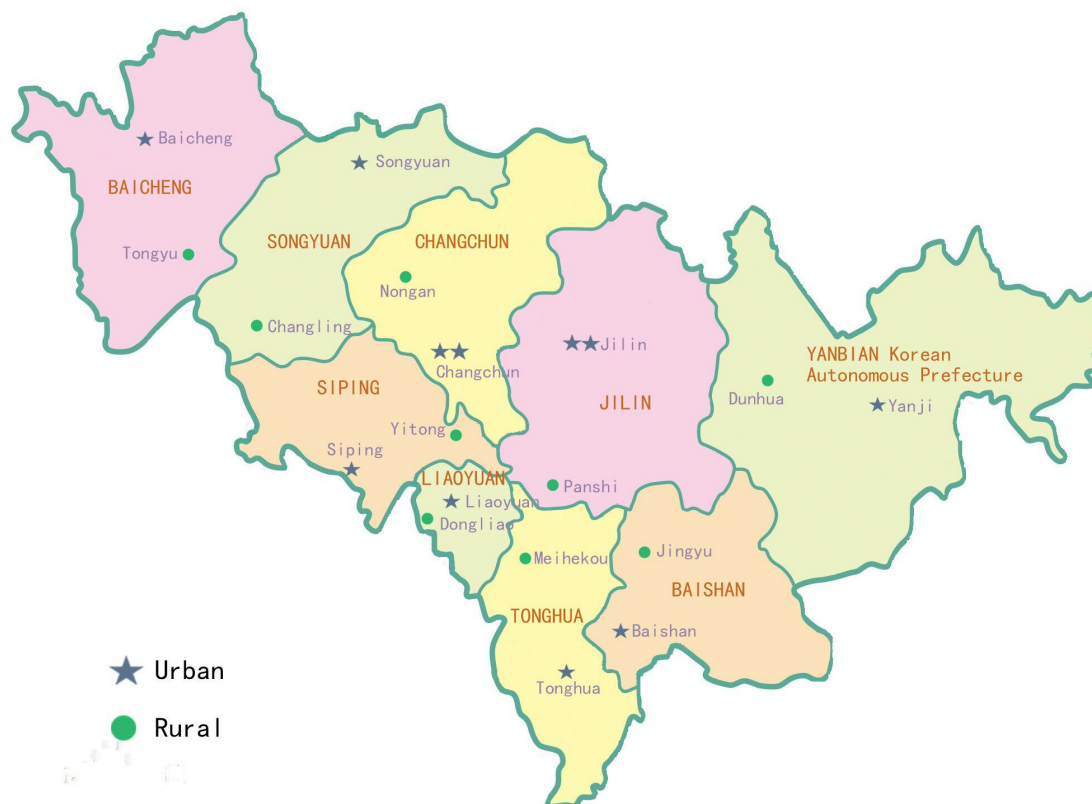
Baicheng
BAICHENG
Tongyu
Songyuan
SONGYUAN
CHANGCHUN
Nongan
Changling
Changchun
Jilin
YANBIAN Korean Autonomous Prefecture
Dunhua
Yanji
JILIN
SIPING
Yitong
Siping
LIAOYUAN
Liaoyuan
Panshi
Dongliao
Meihekou
Jingyu
BAISHAN
TONGHUA
Baishan
Tonghua
Urban
Rural